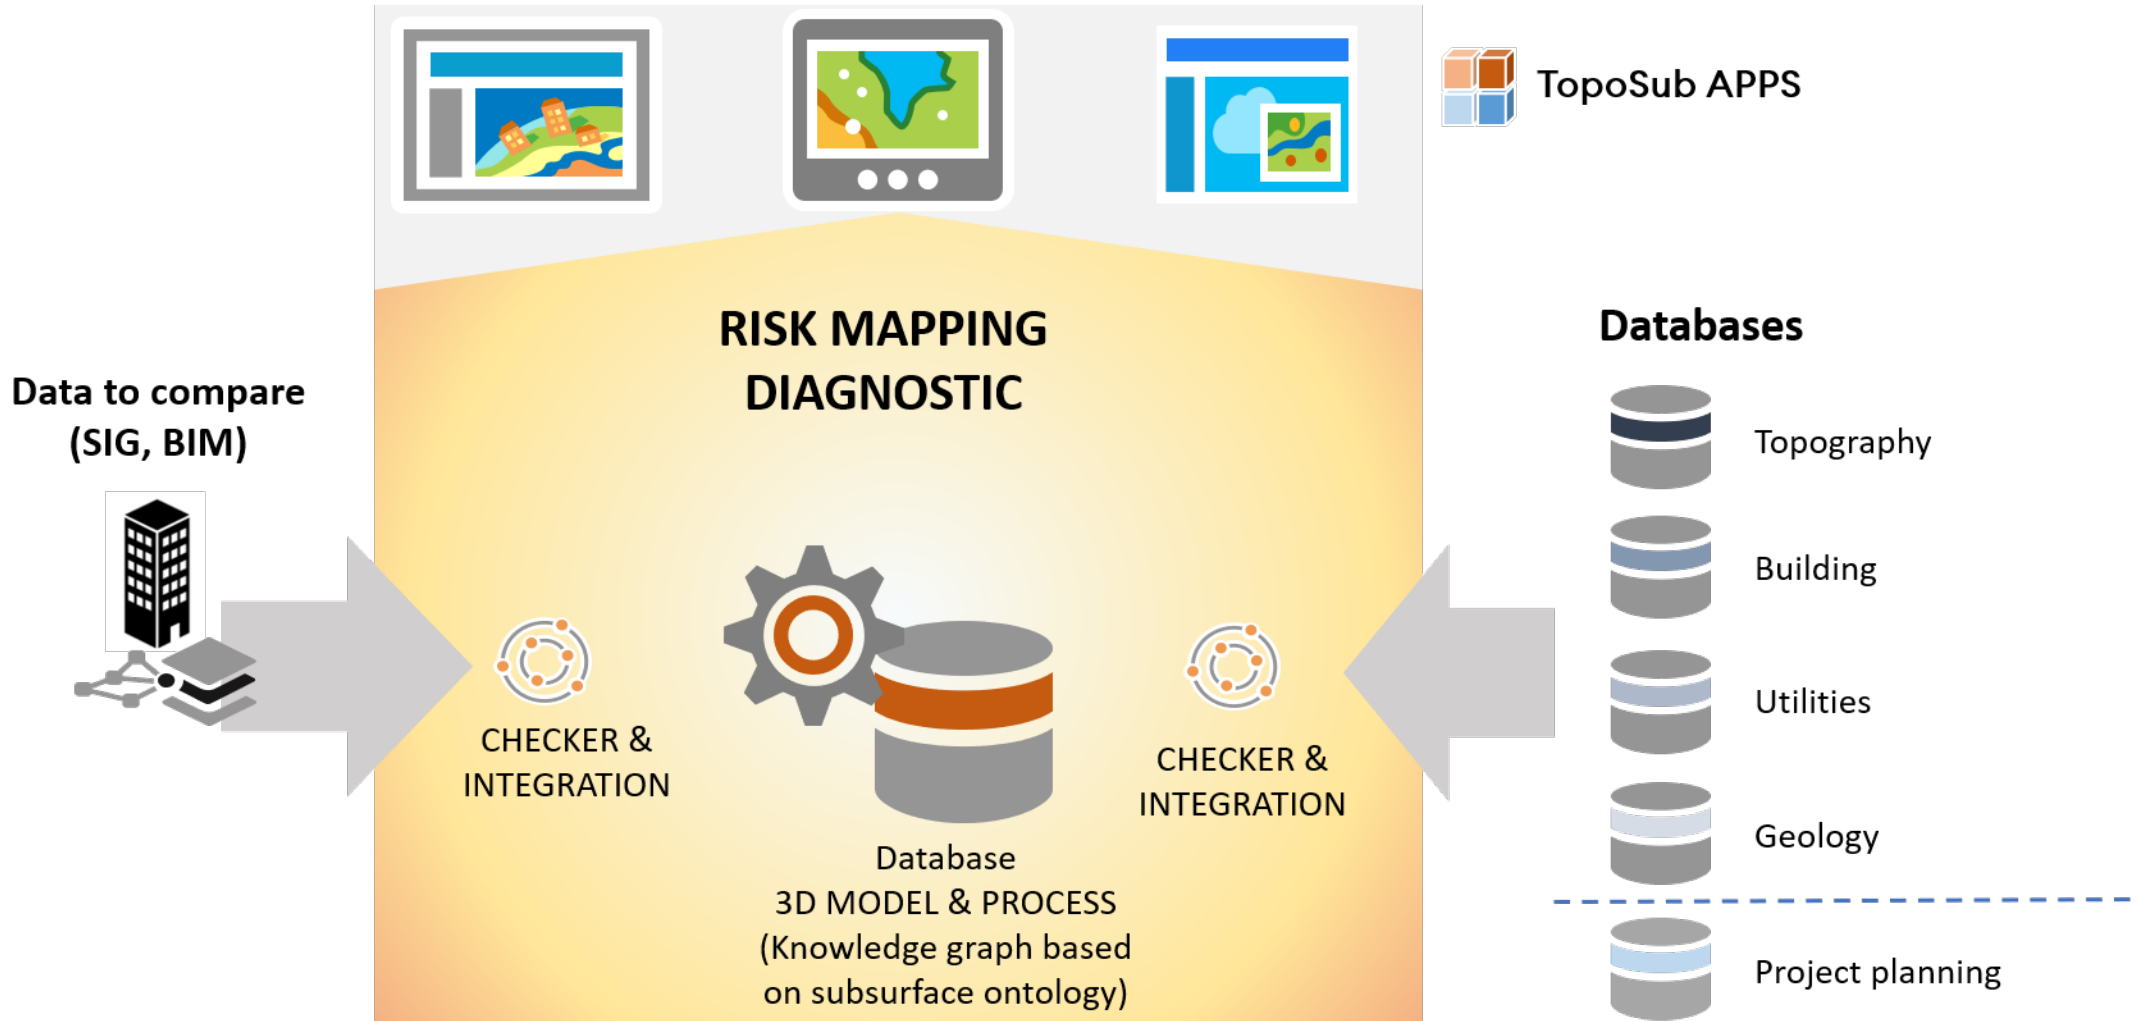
TopoSub APPS

Data to compare (SIG, BIM)

RISK MAPPING DIAGNOSTIC

CHECKER & INTEGRATION

Database
3D MODEL & PROCESS
(Knowledge graph based on subsurface ontology)

CHECKER & INTEGRATION

Databases

Topography

Building

Utilities

Geology

Project planning